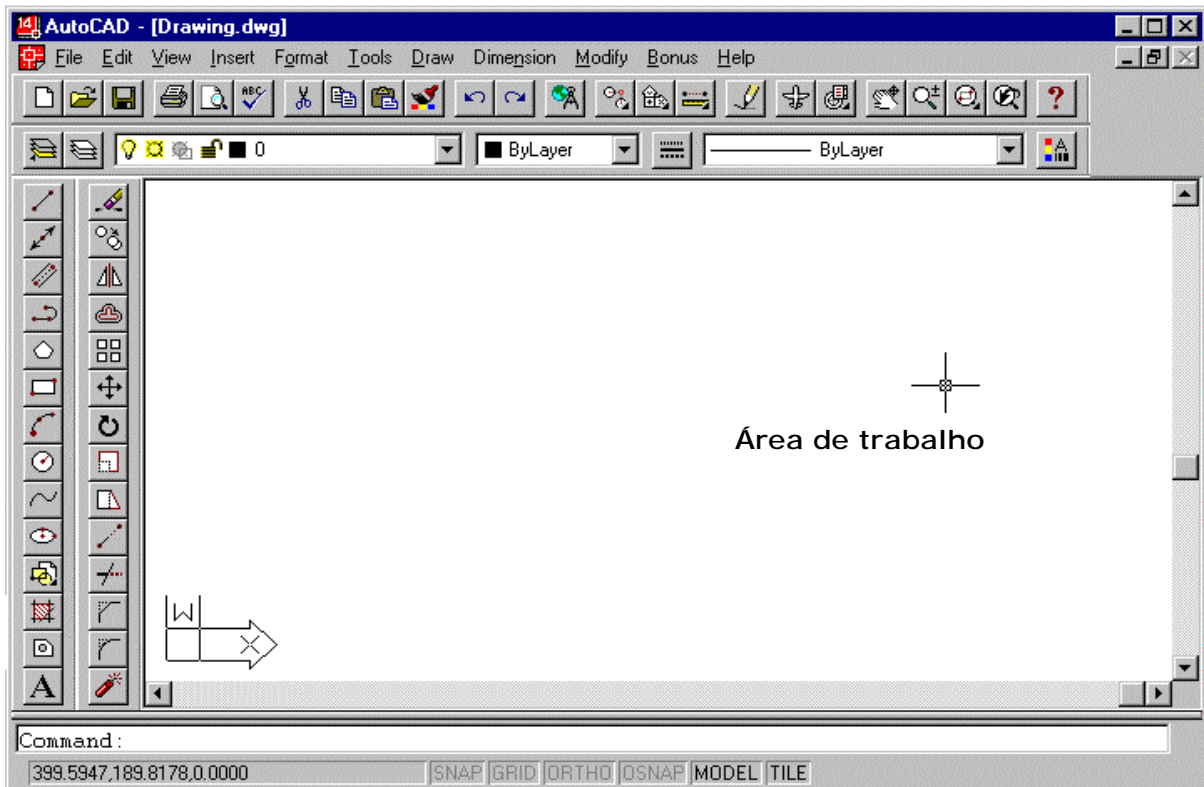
AutoCAD - [Drawing.dwg]

File Edit View Insert Format Tools Draw Dimension Modify Bonus Help

0

ByLayer

ByLayer

Área de trabalho

W

X

A

Command:

399.5947,189.8178,0.0000 SNAP GRID ORTHO OSNAP MODEL TILE